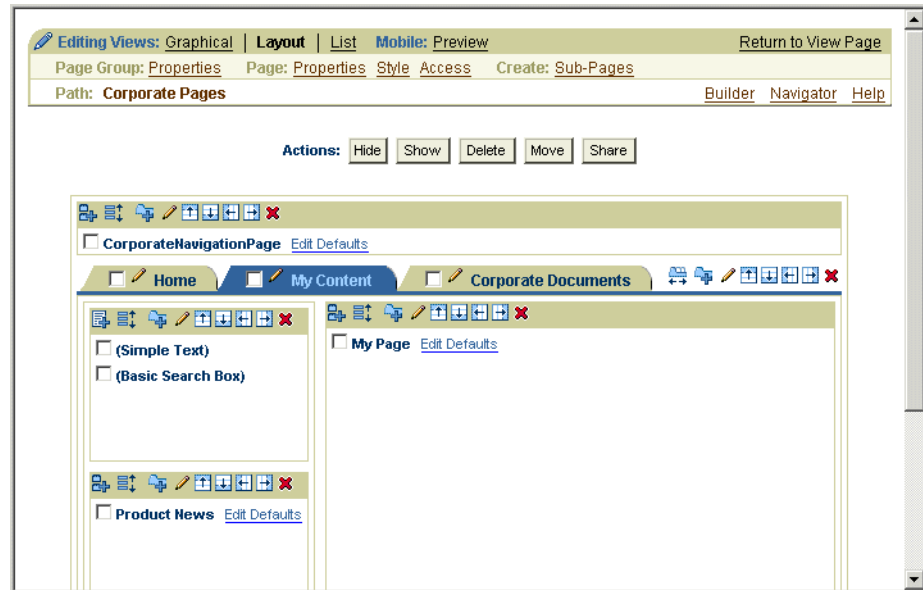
Editing Views: Graphical | Layout | List Mobile: Preview Return to View Page
Page Group: Properties Page: Properties Style Access Create: Sub-Pages
Path: Corporate Pages Builder Navigator Help

Actions: Hide Show Delete Move Share

CorporateNavigationPage Edit Defaults

Home My Content Corporate Documents

(Simple Text)
(Basic Search Box)

My Page Edit Defaults

Product News Edit Defaults